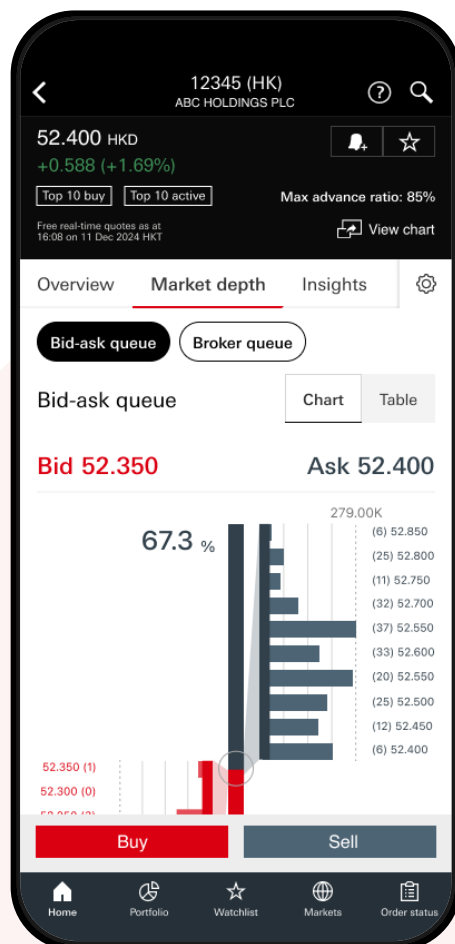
12345 (HK)
ABC HOLDINGS PLC

52.400 HKD
+0.588 (+1.69%)

Top 10 buy | Top 10 active

Max advance ratio: 85%

Free real-time quotes as at 16:08 on 11 Dec 2024 HKT

View chart

Overview | Market depth | Insights

Bid-ask queue | Broker queue

Bid-ask queue

Chart | Table

Bid 52.350

Ask 52.400

279.00K

67.3 %

(6) 52.850
(25) 52.800
(11) 52.750
(32) 52.700
(37) 52.550
(33) 52.600
(20) 52.550
(25) 52.500
(12) 52.450
(6) 52.400

52.350 (1)
52.300 (0)
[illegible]

Buy | Sell

Home | Portfolio | Watchlist | Markets | Order status